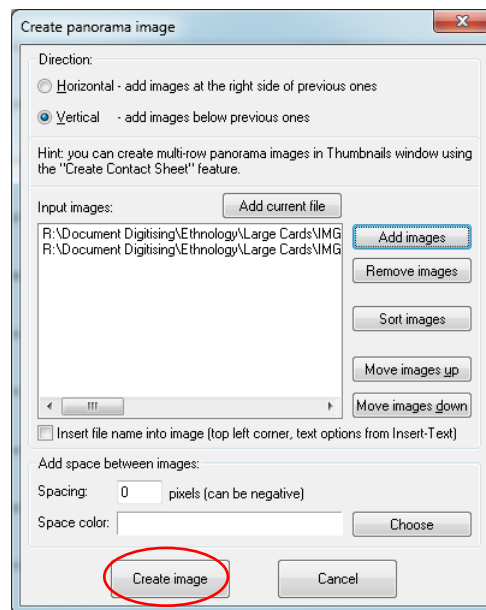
Create panorama image

Direction:

Horizontal - add images at the right side of previous ones

Vertical - add images below previous ones

Hint: you can create multi-row panorama images in Thumbnails window using the "Create Contact Sheet" feature.

Input images:

Add current file

R:\Document Digitising\Ethnology\Large Cards\IMG
R:\Document Digitising\Ethnology\Large Cards\IMG

Add images

Remove images

Sort images

Move images up

Move images down

Insert file name into image (top left corner, text options from Insert-Text)

Add space between images:

Spacing: 0 pixels (can be negative)

Space color:

Choose

Create image

Cancel